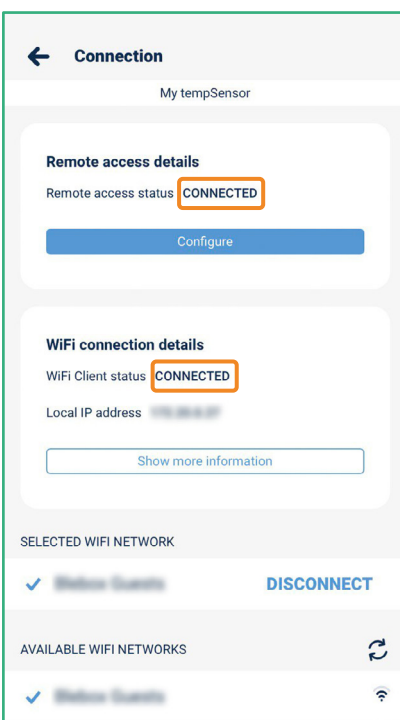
Connection

My tempSensor

Remote access details

Remote access status CONNECTED

Configure

WiFi connection details

WiFi Client status CONNECTED

Local IP address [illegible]

Show more information

SELECTED WIFI NETWORK

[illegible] DISCONNECT

AVAILABLE WIFI NETWORKS

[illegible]